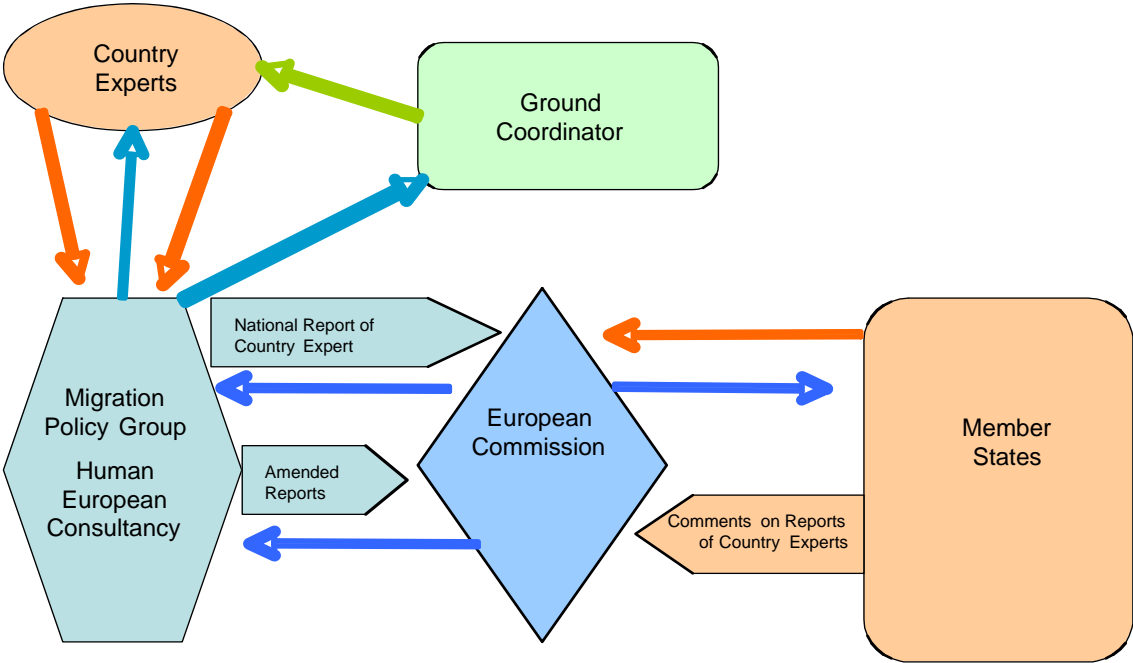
Country Experts

Ground Coordinator

National Report of Country Expert

Migration Policy Group

Human European Consultancy

Amended Reports

European Commission

Member States

Comments on Reports of Country Experts